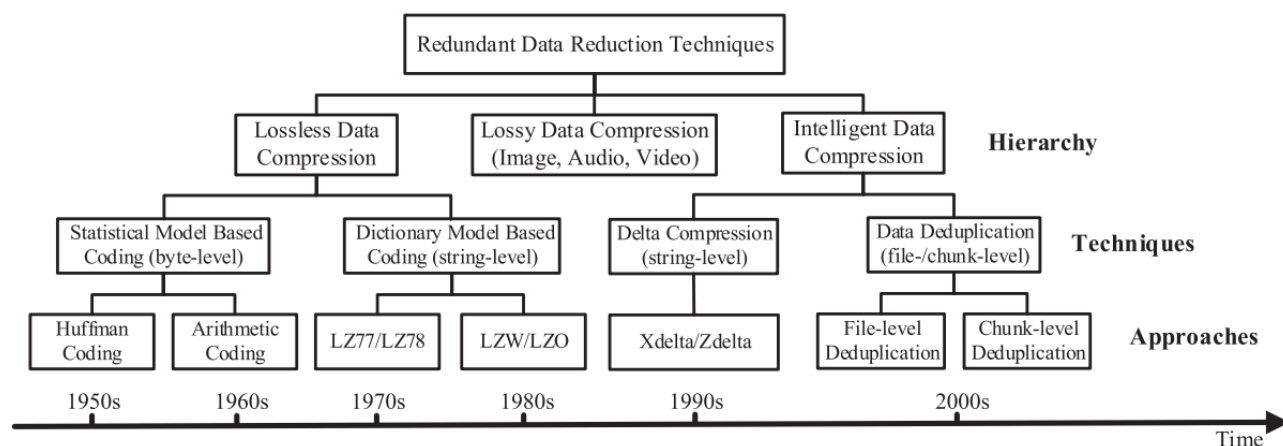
Redundant Data Reduction Techniques

Lossless Data Compression

Lossy Data Compression (Image, Audio, Video)

Intelligent Data Compression

Hierarchy

Statistical Model Based Coding (byte-level)

Dictionary Model Based Coding (string-level)

Delta Compression (string-level)

Data Deduplication (file-/chunk-level)

Techniques

Huffman Coding

Arithmetic Coding

LZ77/LZ78

LZW/LZO

Xdelta/Zdelta

File-level Deduplication

Chunk-level Deduplication

Approaches

1950s

1960s

1970s

1980s

1990s

2000s

Time